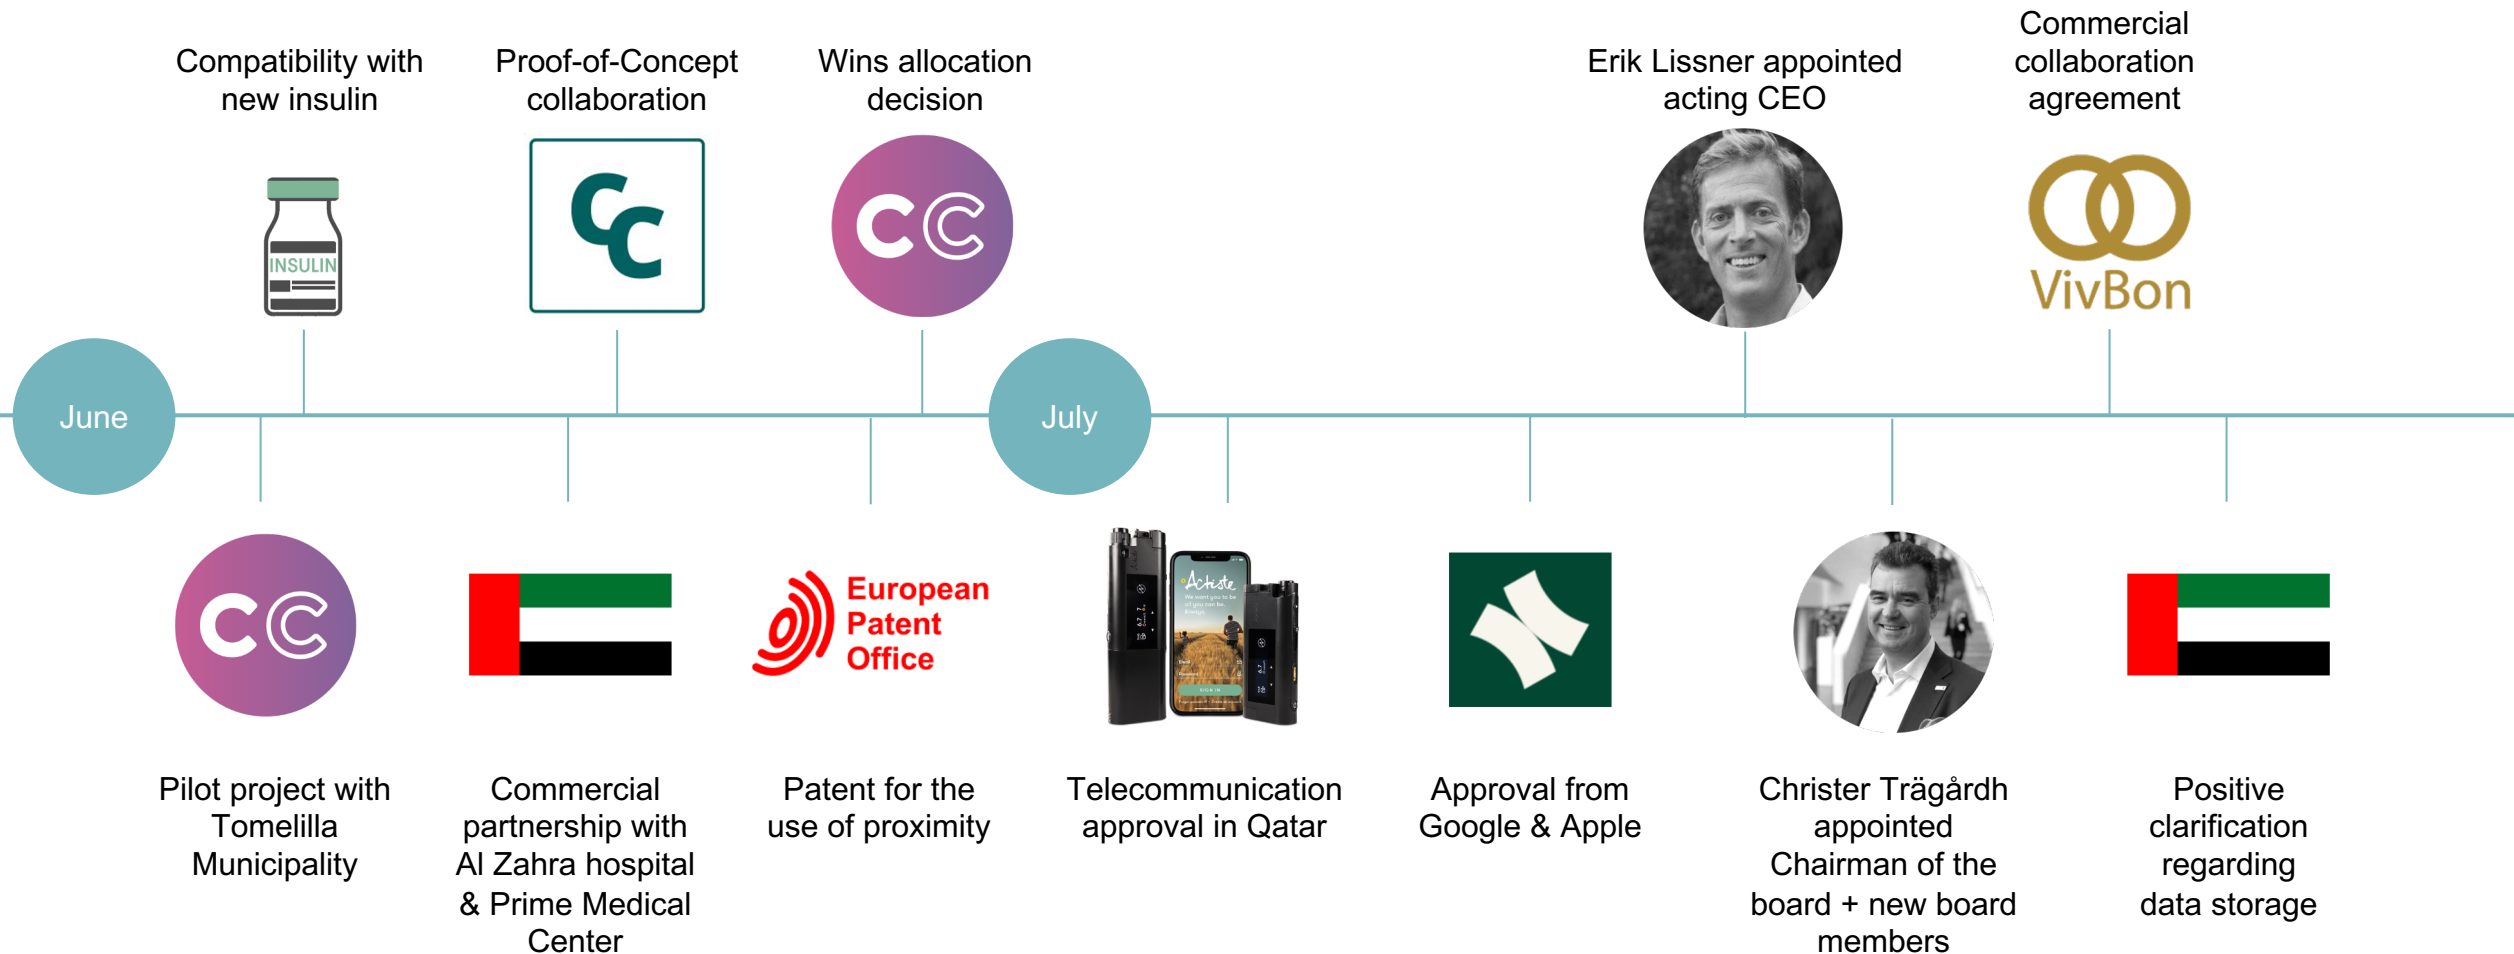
Compatibility with new insulin

INSULIN

Proof-of-Concept collaboration

Wins allocation decision

Erik Lissner appointed acting CEO

Commercial collaboration agreement

VivBon

June

July

Pilot project with Tomelilla Municipality

Commercial partnership with Al Zahra hospital & Prime Medical Center

European Patent Office

Patent for the use of proximity

Telecommunication approval in Qatar

Approval from Google & Apple

Christer Trägårdh appointed Chairman of the board + new board members

Positive clarification regarding data storage